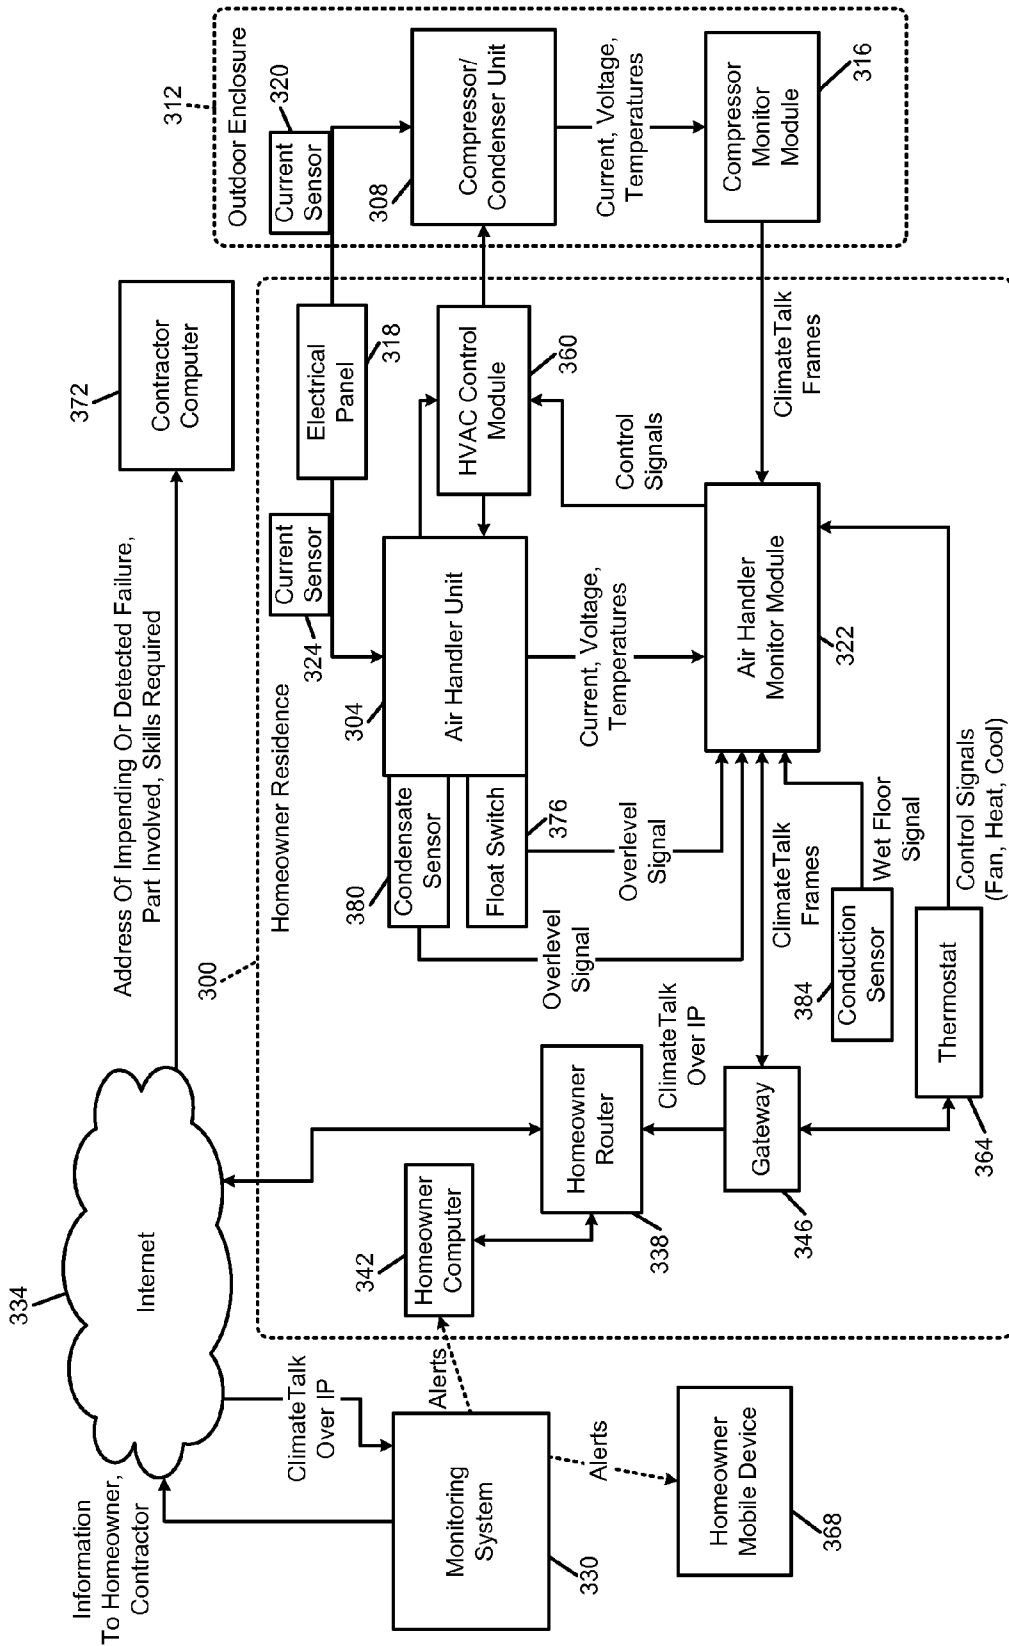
Outdoor Enclosure
312
Current Sensor
320
Compressor/ Condenser Unit
308
Current, Voltage, Temperatures
Compressor Monitor Module
316
Contractor Computer
372
Electrical Panel
318
HVAC Control Module
360
ClimateTalk Frames
Control Signals
Current Sensor
324
Air Handler Unit
304
Current, Voltage, Temperatures
Air Handler Monitor Module
322
Address Of Impending Or Detected Failure, Part Involved, Skills Required
Homeowner Residence
300
Condensate Sensor
380
Float Switch
376
Overlevel Signal
Overlevel Signal
ClimateTalk Frames
Wet Floor Signal
Conduction Sensor
384
Thermostat
364
Control Signals (Fan, Heat, Cool)
Internet
334
Homeowner Router
338
ClimateTalk Over IP
Gateway
346
Homeowner Computer
342
ClimateTalk Over IP
Alerts
Monitoring System
330
Alerts
Homeowner Mobile Device
368
Information To Homeowner, Contractor